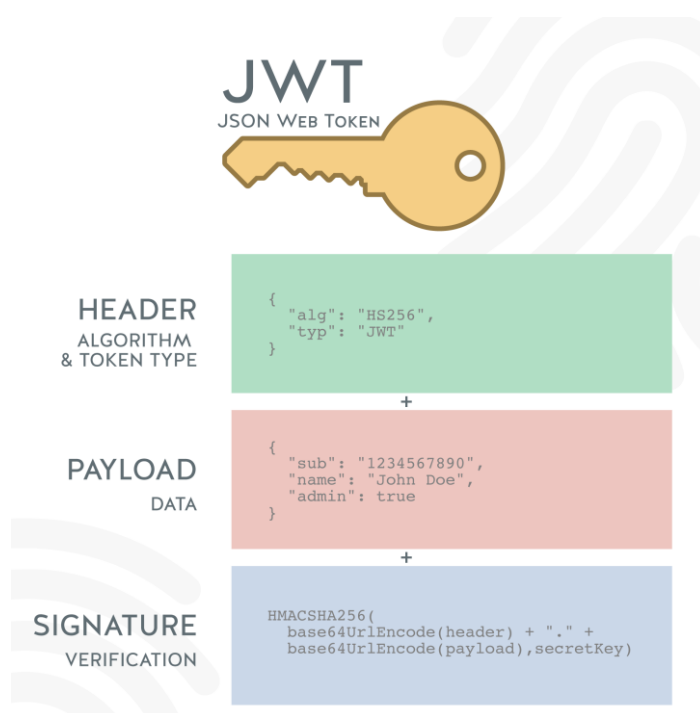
JWT
JSON Web Token

HEADER
ALGORITHM & TOKEN TYPE

{
"alg": "HS256",
"typ": "JWT"
}

+

PAYLOAD
DATA

{
"sub": "1234567890",
"name": "John Doe",
"admin": true
}

+

SIGNATURE
VERIFICATION

HMACSHA256(
base64UrlEncode(header) + "." +
base64UrlEncode(payload),secretKey)